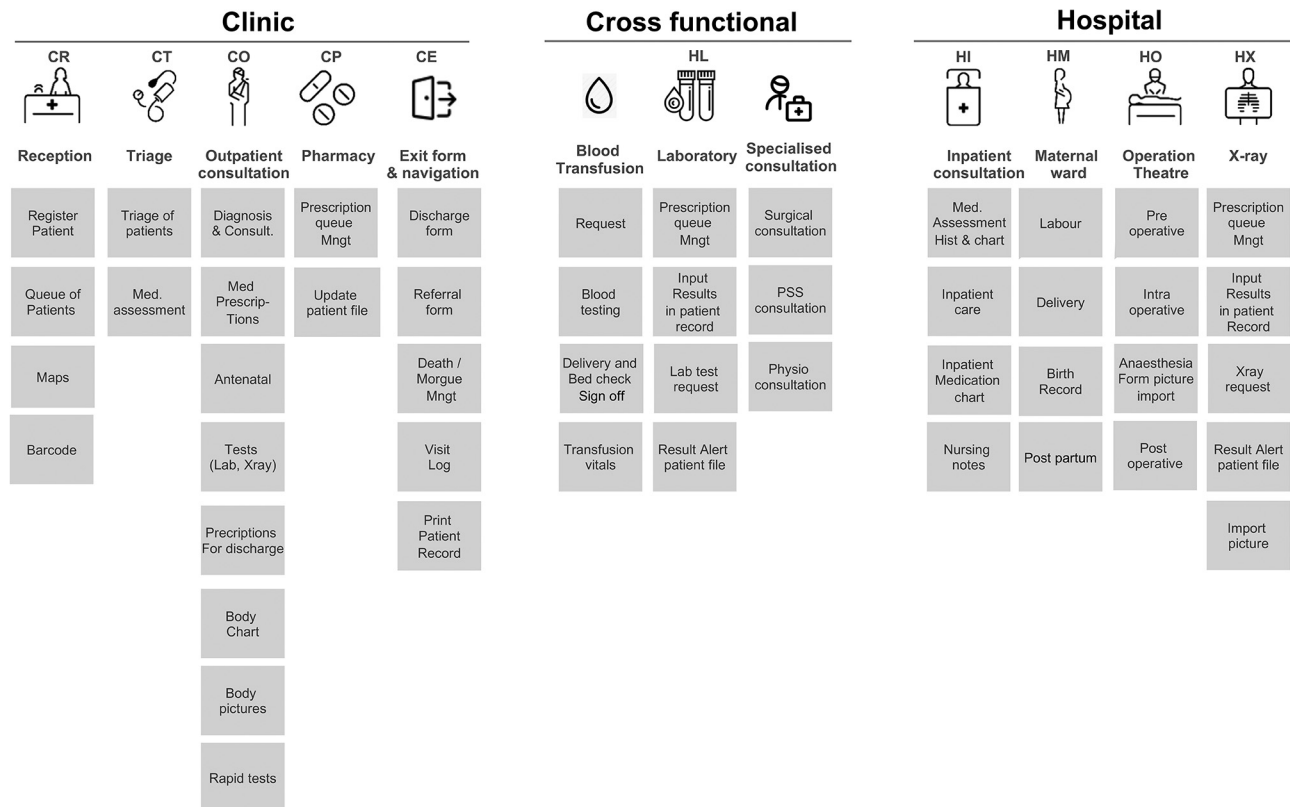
Clinic

CR
Reception
Register Patient
Queue of Patients
Maps
Barcode

CT
Triage
Triage of patients
Med. assessment

CO
Outpatient consultation
Diagnosis & Consult.
Med Prescrip-Tions
Antenatal
Tests (Lab, Xray)
Precriptions For discharge
Body Chart
Body pictures
Rapid tests

CP
Pharmacy
Prescription queue Mngt
Update patient file

CE
Exit form & navigation
Discharge form
Referral form
Death / Morgue Mngt
Visit Log
Print Patient Record

Cross functional

Blood Transfusion
Request
Blood testing
Delivery and Bed check Sign off
Transfusion vitals

HL
Laboratory
Prescription queue Mngt
Input Results in patient record
Lab test request
Result Alert patient file

Specialised consultation
Surgical consultation
PSS consultation
Physio consultation

Hospital

HI
Inpatient consultation
Med. Assessment Hist & chart
Inpatient care
Inpatient Medication chart
Nursing notes

HM
Maternal ward
Labour
Delivery
Birth Record
Post partum

HO
Operation Theatre
Pre operative
Intra operative
Anaesthesia Form picture import
Post operative

HX
X-ray
Prescription queue Mngt
Input Results in patient Record
Xray request
Result Alert patient file
Import picture